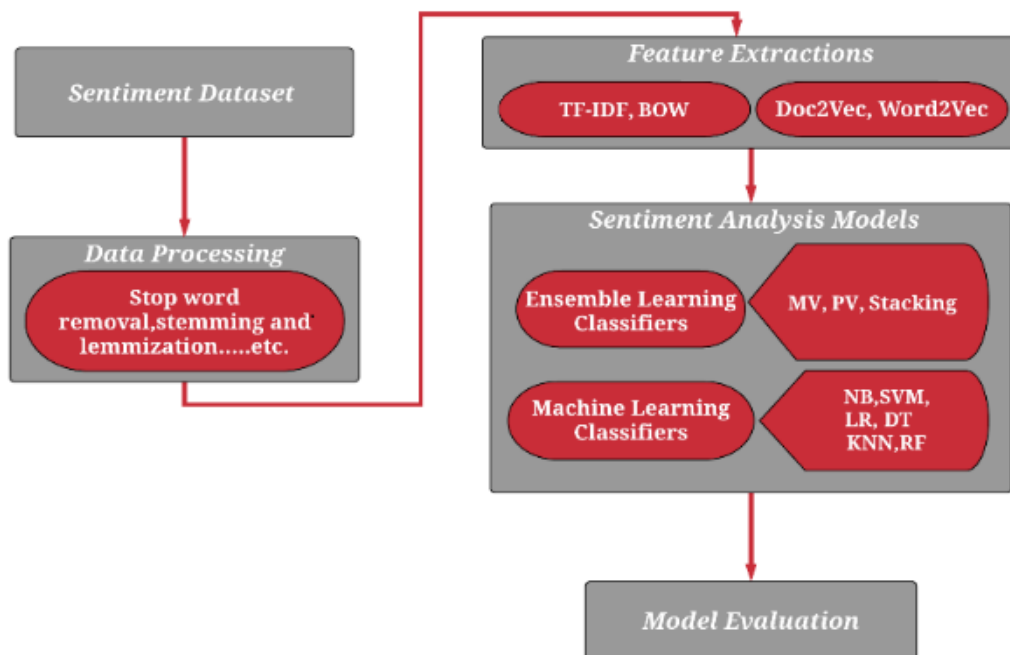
Sentiment Dataset

Data Processing

Stop word removal,stemming and lemmization.....etc.

Feature Extractions

TF-IDF, BOW

Doc2Vec, Word2Vec

Sentiment Analysis Models

Ensemble Learning Classifiers

MV, PV, Stacking

Machine Learning Classifiers

NB,SVM, LR, DT KNN,RF

Model Evaluation